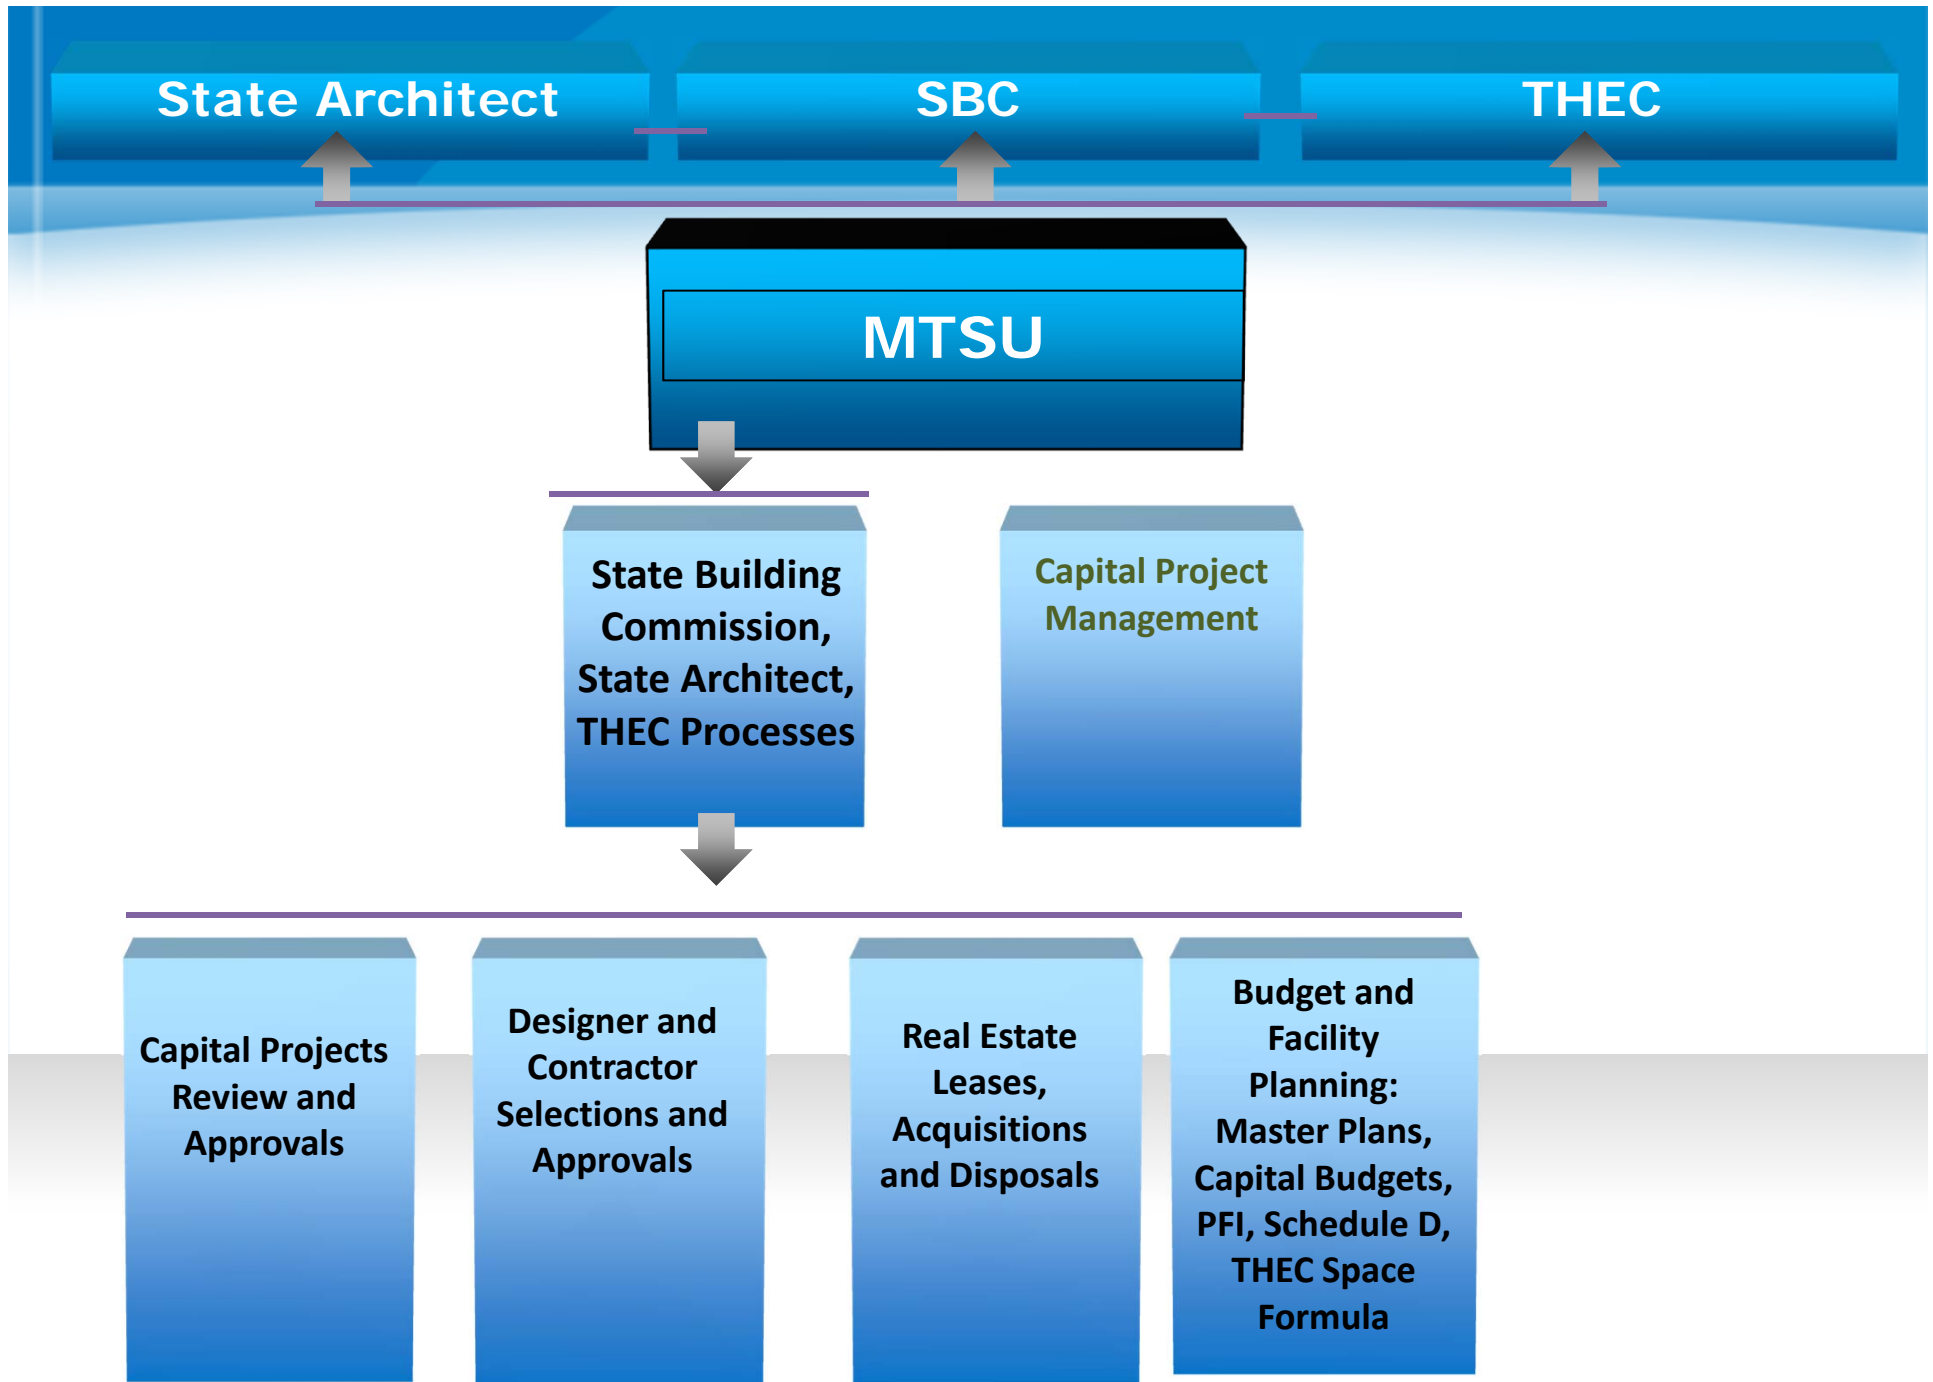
State Architect

SBC

THEC

MTSU

State Building Commission, State Architect, THEC Processes

Capital Project Management

Capital Projects Review and Approvals

Designer and Contractor Selections and Approvals

Real Estate Leases, Acquisitions and Disposals

Budget and Facility Planning: Master Plans, Capital Budgets, PFI, Schedule D, THEC Space Formula